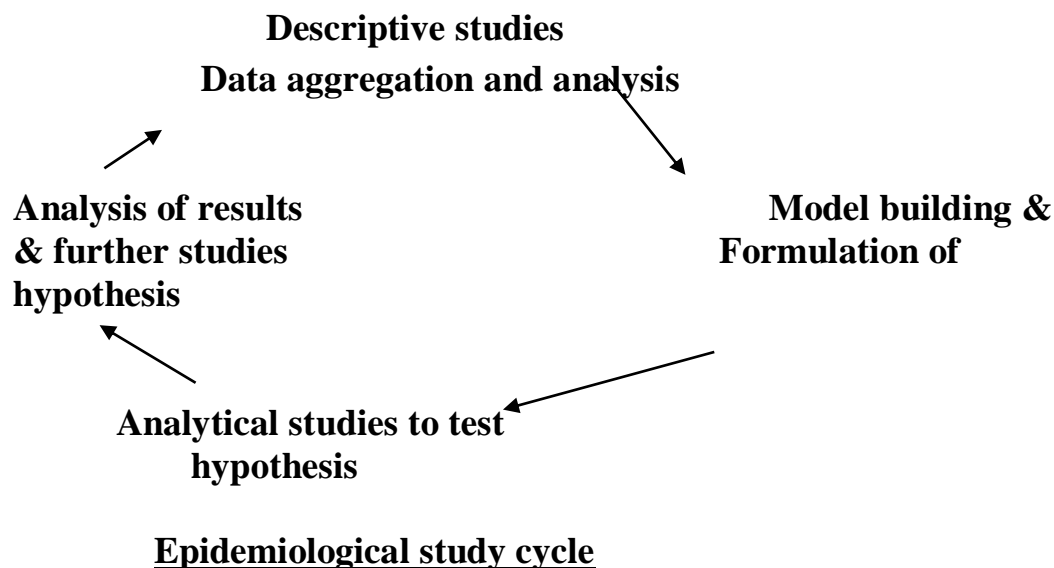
Descriptive studies
Data aggregation and analysis

Analysis of results
& further studies
hypothesis

Model building &
Formulation of

Analytical studies to test
hypothesis

Epidemiological study cycle